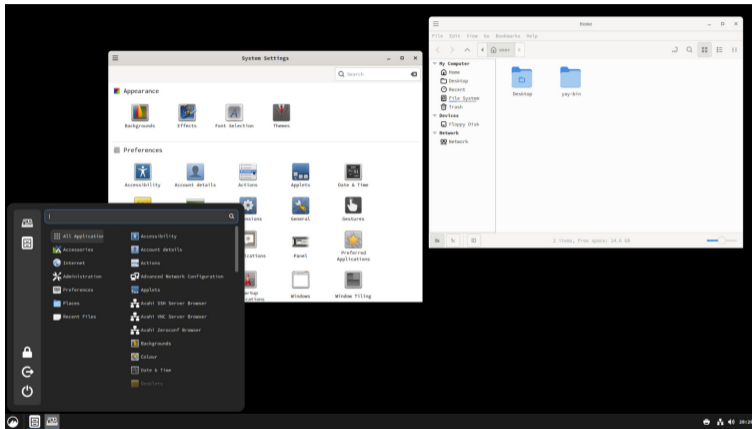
System Settings

Search

Appearance

Backgrounds Effects Font Selection Themes

Preferences

Accessibility Account details Actions Applets Date & Time

ensions General Gestures

ications Panel Preferred Applications

ktop ications Windows Window Tiling

Home

File Edit View Go Bookmarks Help

user

My Computer
Home
Desktop
Recent
File System
Trash
Devices
Floppy Disk
Network
Network

Desktop yay-bin

2 items, Free space: 14.5 GB

All Applications
Accessories
Internet
Administration
Preferences
Places
Recent Files

Accessibility
Account details
Actions
Advanced Network Configuration
Applets
Avahi SSH Server Browser
Avahi VNC Server Browser
Avahi Zeroconf Browser
Backgrounds
Colour
Date & Time
Desklets

20:20